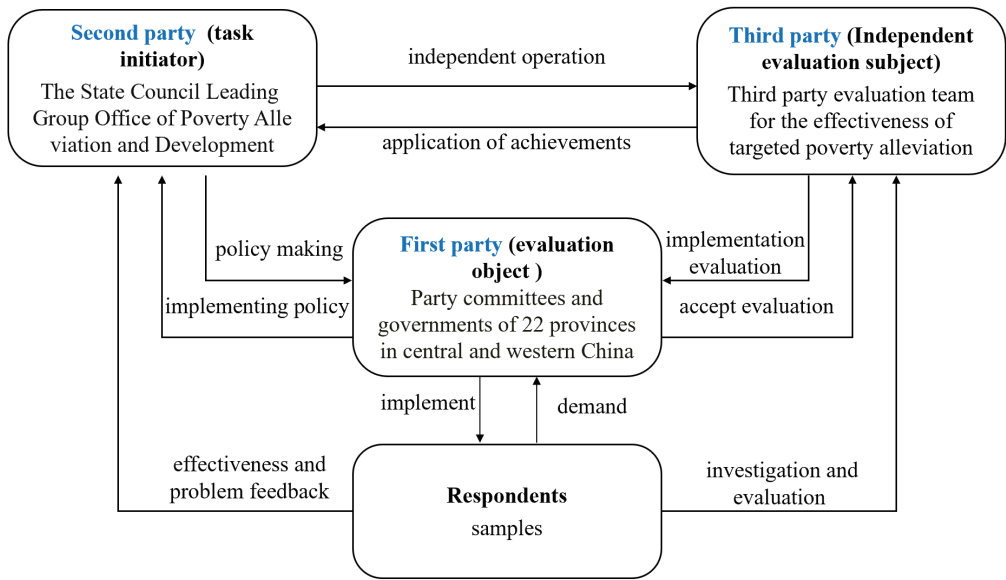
Second party (task initiator)
The State Council Leading Group Office of Poverty Alle viation and Development

independent operation

application of achievements

Third party (Independent evaluation subject)
Third party evaluation team for the effectiveness of targeted poverty alleviation

policy making

implementing policy

First party (evaluation object )
Party committees and governments of 22 provinces in central and western China

implementation evaluation

accept evaluation

implement

demand

effectiveness and problem feedback

Respondents
samples

investigation and evaluation